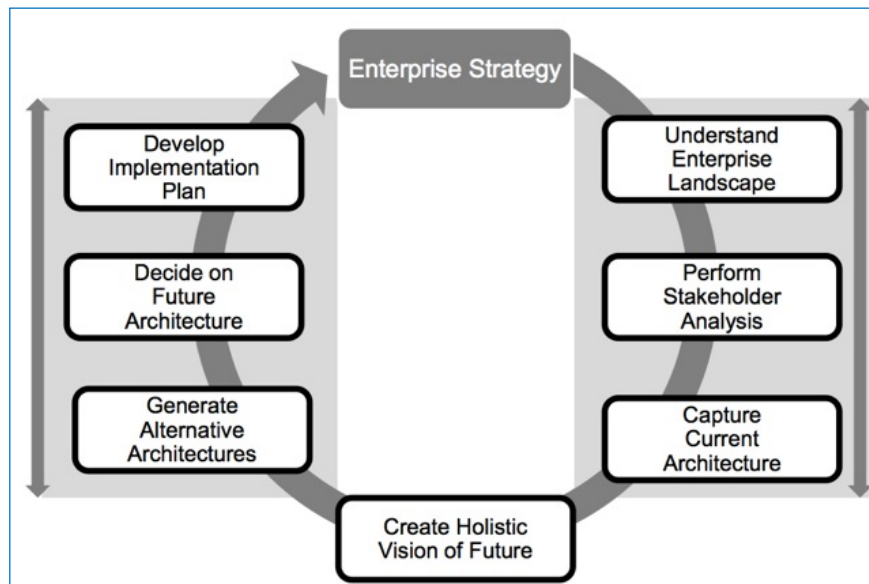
Enterprise Strategy

Understand Enterprise Landscape

Perform Stakeholder Analysis

Capture Current Architecture

Create Holistic Vision of Future

Generate Alternative Architectures

Decide on Future Architecture

Develop Implementation Plan